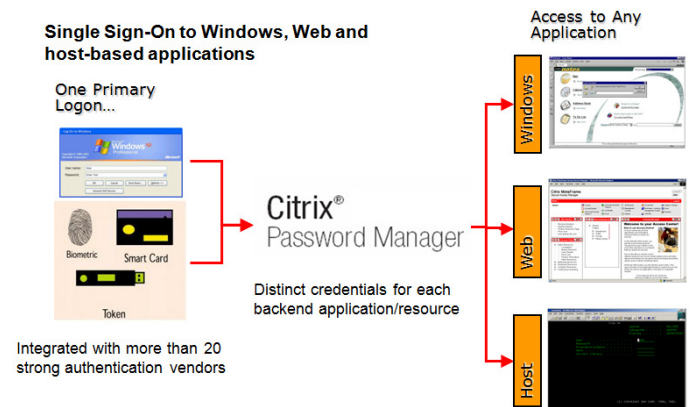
Single Sign-On to Windows, Web and host-based applications

One Primary Logon...

Log On to Windows

Windows Professional

Microsoft

User name:

Password:

OK

Cancel

Biometric

Smart Card

Token

Integrated with more than 20 strong authentication vendors

Citrix®
Password Manager

Distinct credentials for each backend application/resource

Access to Any Application

Windows

Web

Host